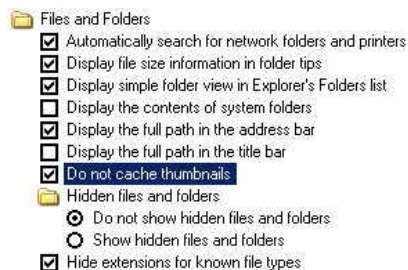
Files and Folders
Automatically search for network folders and printers
Display file size information in folder tips
Display simple folder view in Explorer's Folders list
Display the contents of system folders
Display the full path in the address bar
Display the full path in the title bar
Do not cache thumbnails
Hidden files and folders
Do not show hidden files and folders
Show hidden files and folders
Hide extensions for known file types